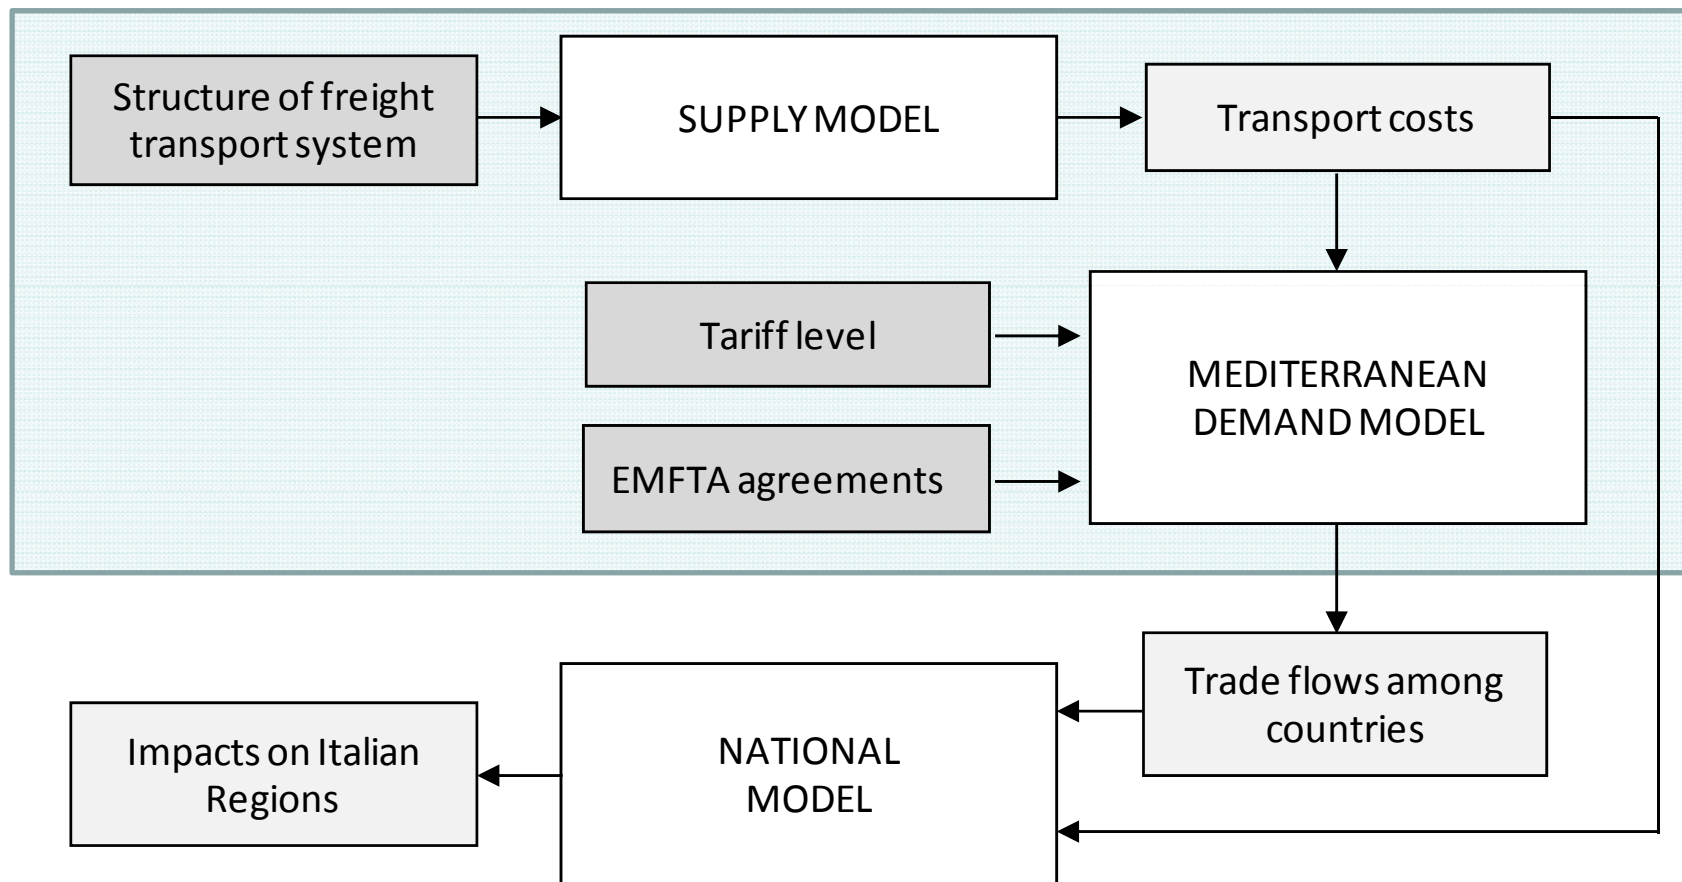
Structure of freight transport system

SUPPLY MODEL

Transport costs

Tariff level

EMFTA agreements

MEDITERRANEAN DEMAND MODEL

Trade flows among countries

NATIONAL MODEL

Impacts on Italian Regions